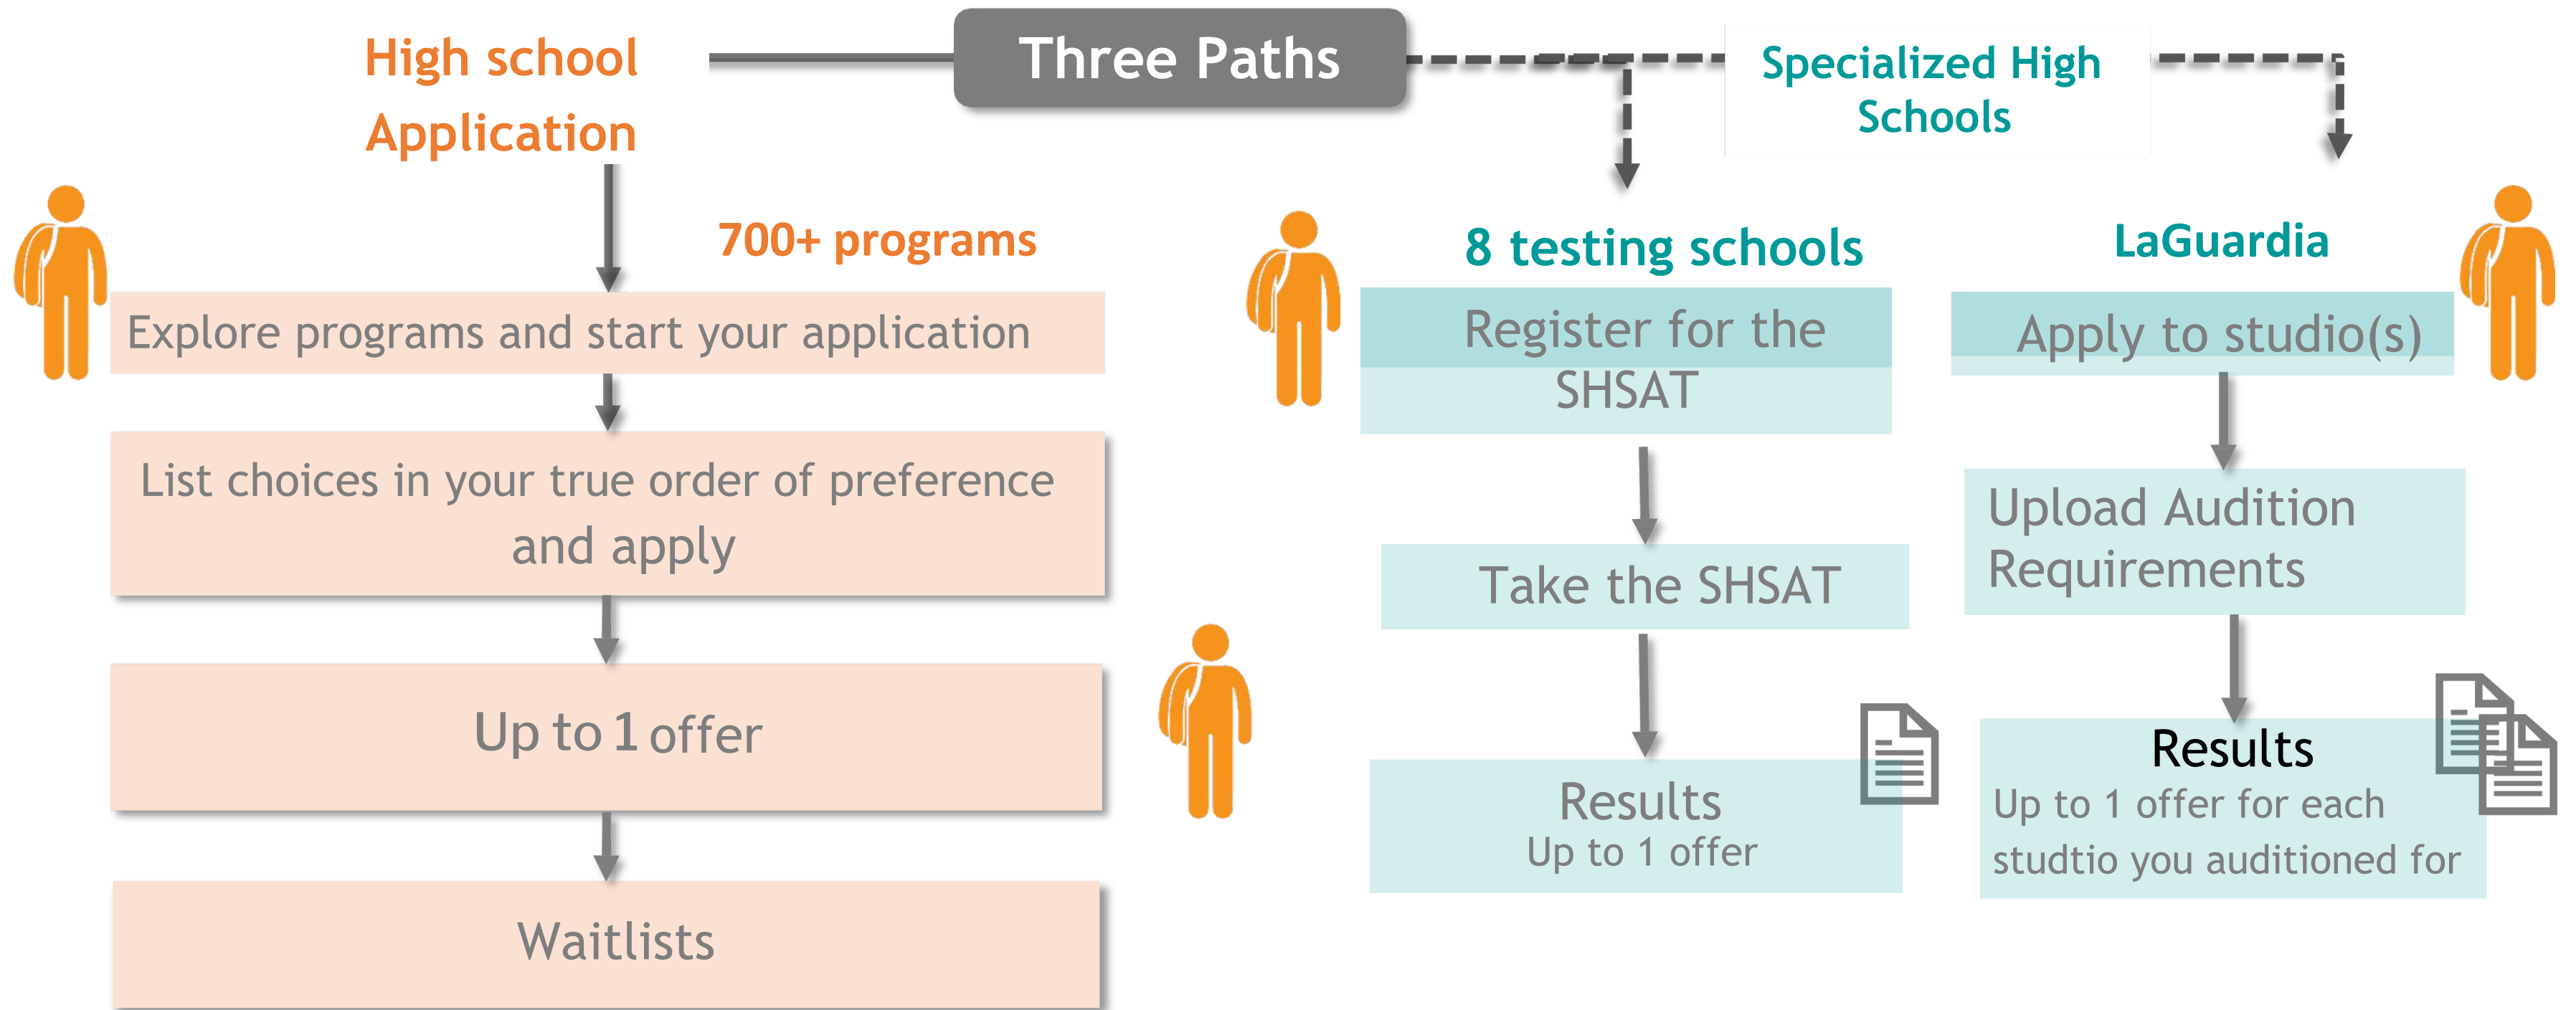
High school Application

Three Paths

Specialized High Schools

700+ programs

Explore programs and start your application

List choices in your true order of preference and apply

Up to 1 offer

Waitlists

8 testing schools

Register for the SHSAT

Take the SHSAT

Results
Up to 1 offer

LaGuardia

Apply to studio(s)

Upload Audition Requirements

Results
Up to 1 offer for each studtio you auditioned for